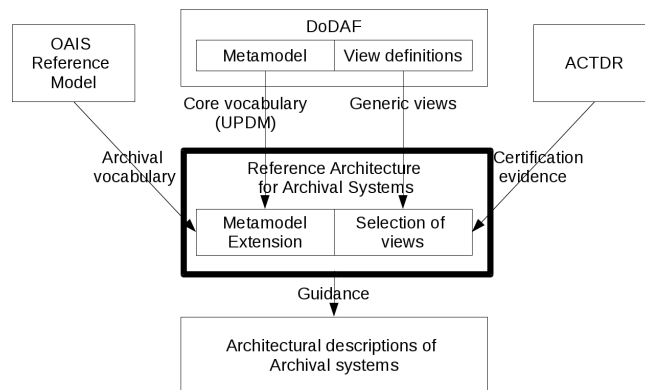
DoDAF

Metamodel | View definitions

OAIS Reference Model

ACTDR

Core vocabulary (UPDM)

Generic views

Archival vocabulary

Certification evidence

Reference Architecture for Archival Systems

Metamodel Extension | Selection of views

Guidance

Architectural descriptions of Archival systems